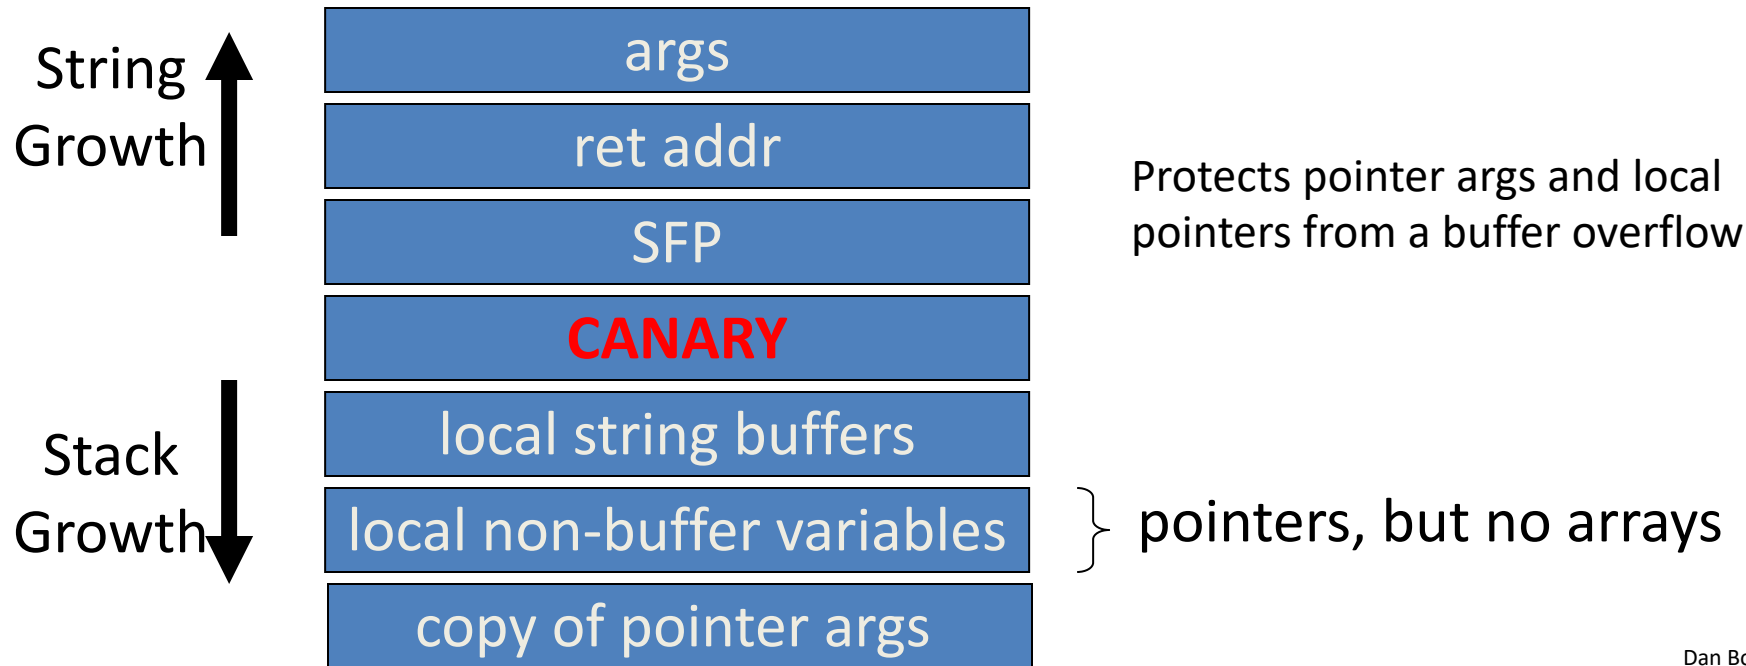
String Growth

Stack Growth

args

ret addr

SFP

CANARY

local string buffers

local non-buffer variables

copy of pointer args

Protects pointer args and local pointers from a buffer overflow

pointers, but no arrays

Dan Bo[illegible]